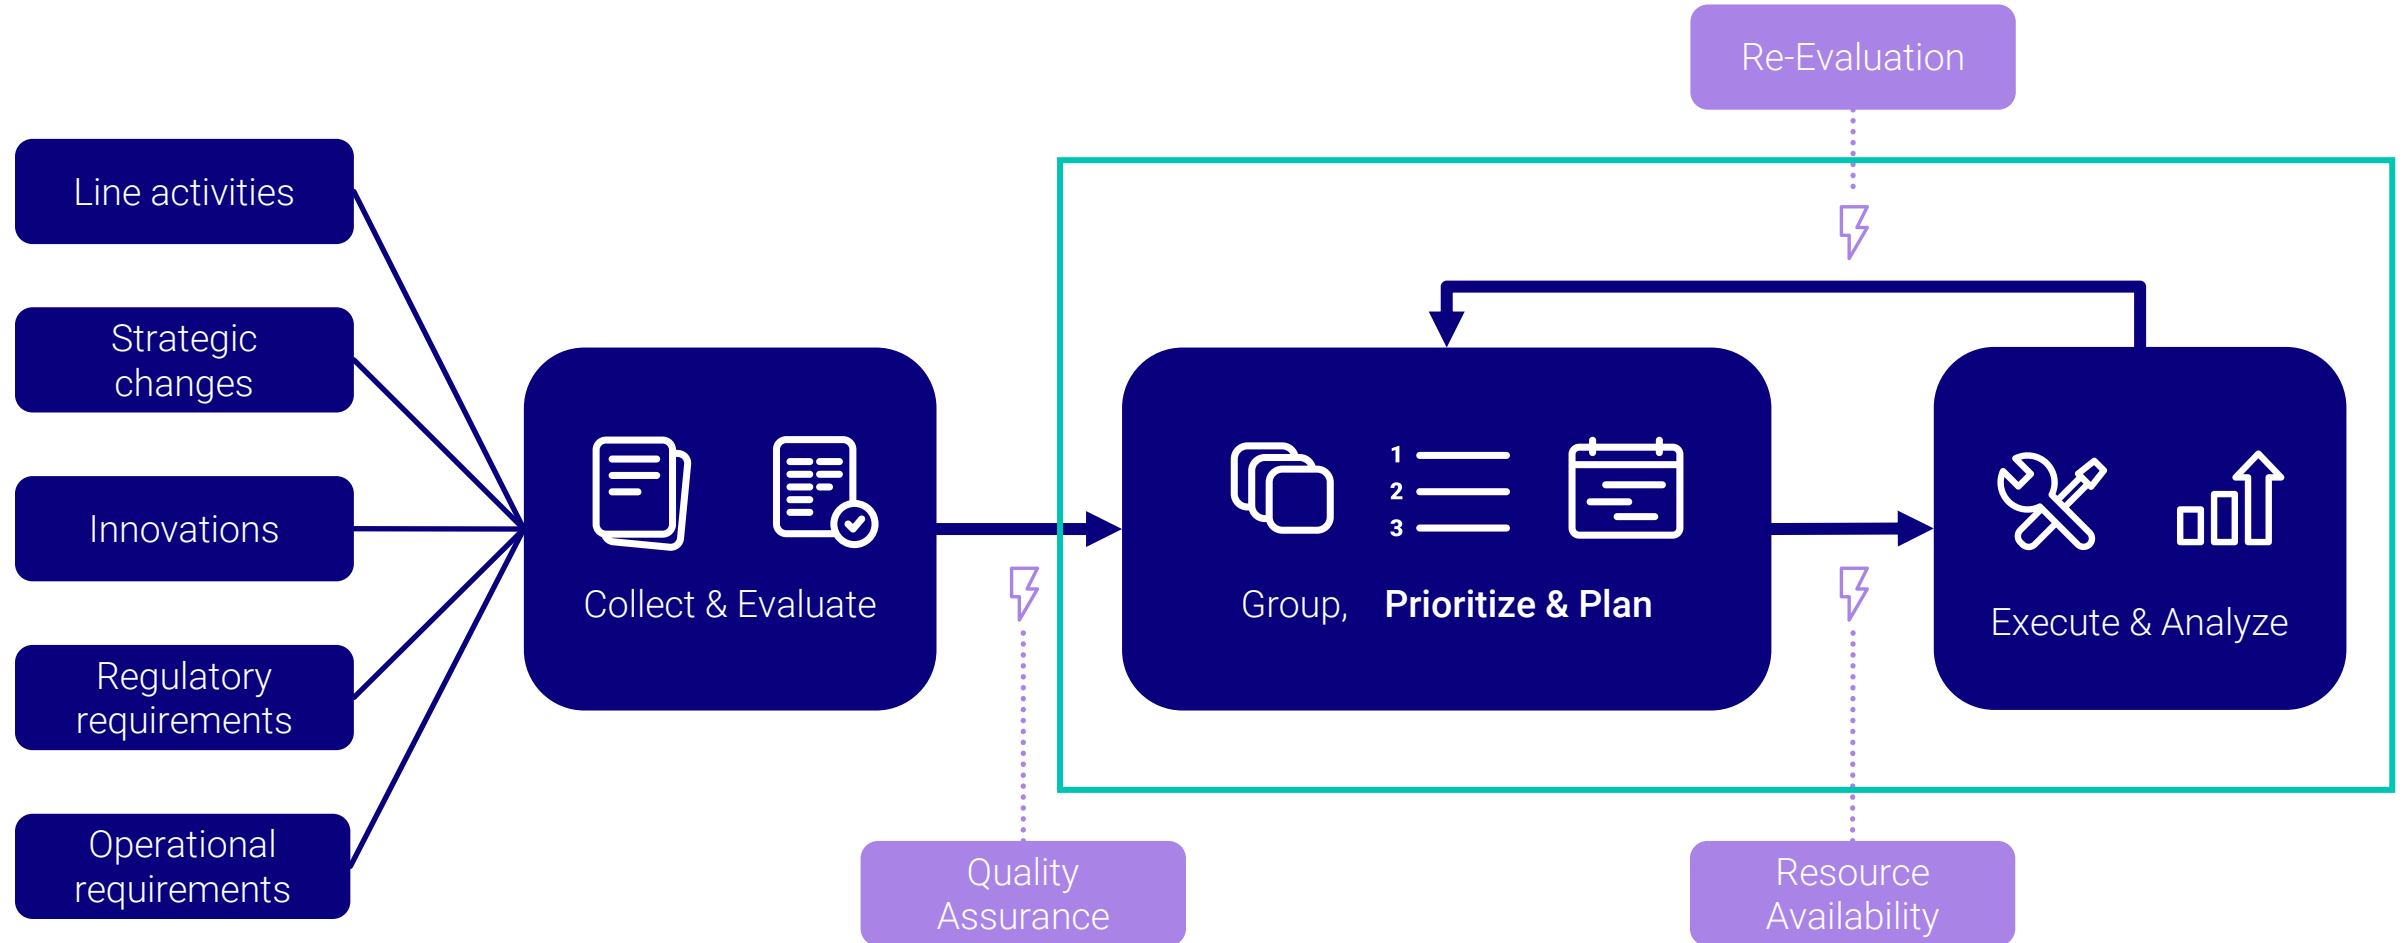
Re-Evaluation

Line activities

Strategic changes

Innovations

Regulatory requirements

Operational requirements

Collect & Evaluate

1
2
3

Group, Prioritize & Plan

Execute & Analyze

Quality Assurance

Resource Availability